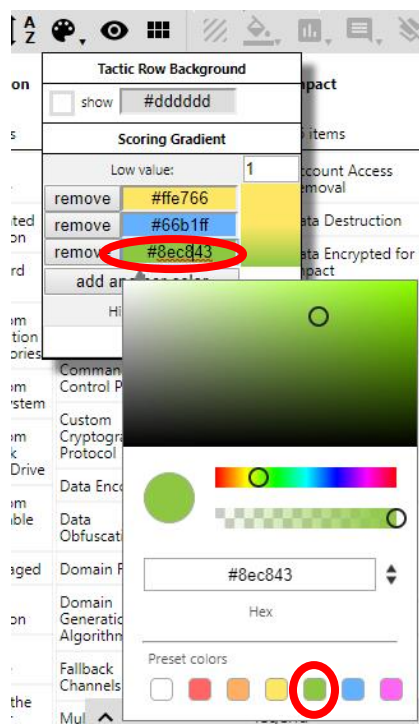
A Z

Tactic Row Background

show #dddddd

Scoring Gradient

Low value: 1

remove #ffe766

remove #66b1ff

remove #8ec843

add an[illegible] color

Hi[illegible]

on

s

ted on

rd

om ation ories

om stem

om k Drive

om ble

aged

on

the

npact

5 items

Account Access Removal

Data Destruction

Data Encrypted for Impact

Comman Control P

Custom Cryptogra Protocol

Data Enco

Data Obfuscati

Domain F

Domain Generati Algorithm

Fallback Channels

Mul

#8ec843

Hex

Preset colors